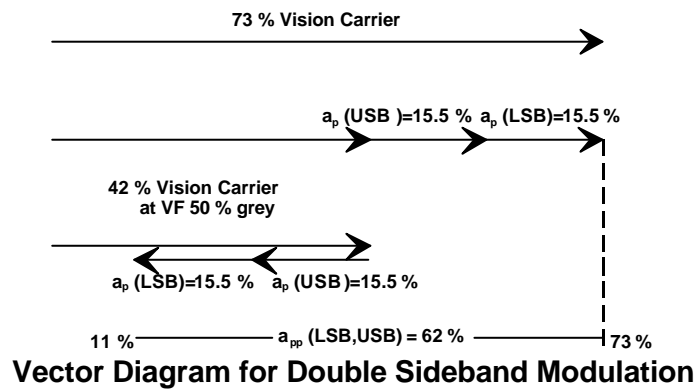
73 % Vision Carrier

$a_p$ (USB )=15.5 % $a_p$ (LSB)=15.5 %

42 % Vision Carrier at VF 50 % grey

$a_p$ (LSB)=15.5 % $a_p$ (USB )=15.5 %

11 % $a_{pp}$ (LSB,USB) = 62 % 73 %

Vector Diagram for Double Sideband Modulation